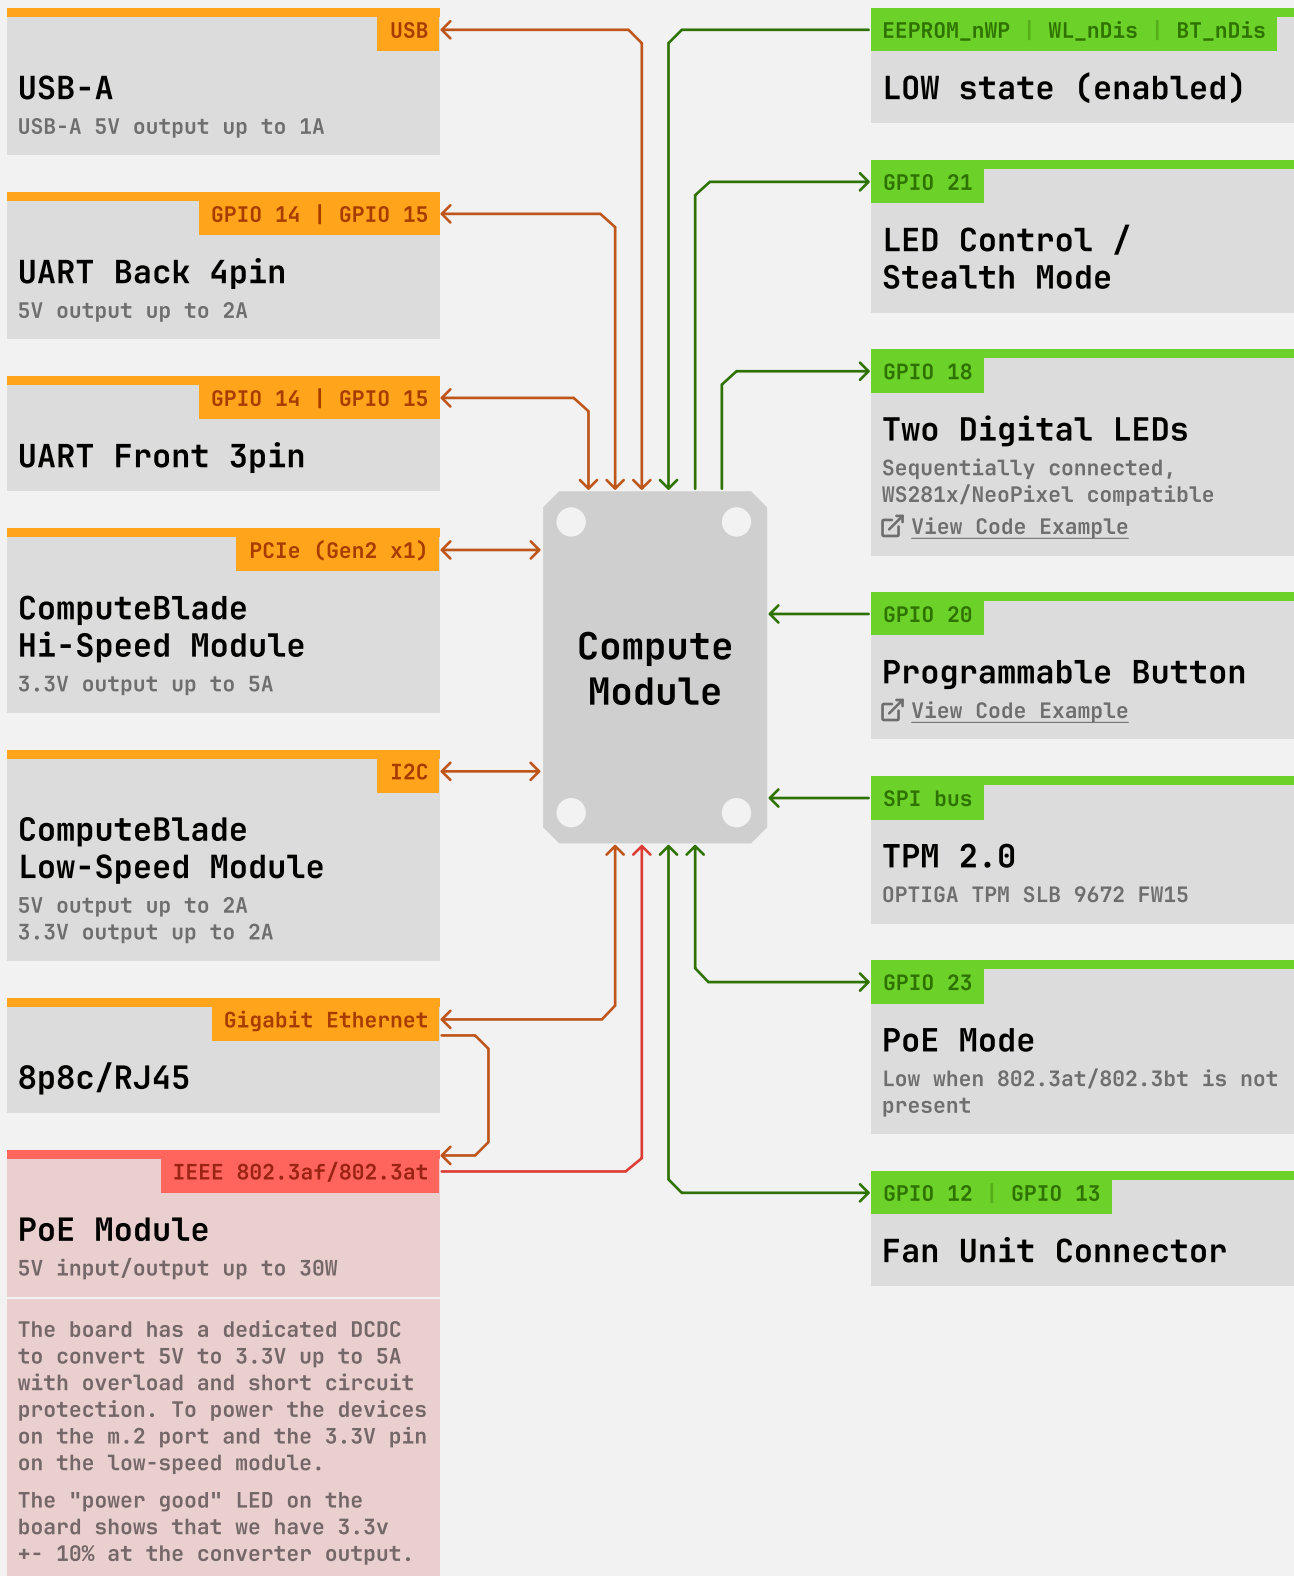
USB
USB-A
USB-A 5V output up to 1A

GPIO 14 | GPIO 15
UART Back 4pin
5V output up to 2A

GPIO 14 | GPIO 15
UART Front 3pin

PCIe (Gen2 x1)
ComputeBlade Hi-Speed Module
3.3V output up to 5A

I2C
ComputeBlade Low-Speed Module
5V output up to 2A
3.3V output up to 2A

Gigabit Ethernet
8p8c/RJ45

IEEE 802.3af/802.3at
PoE Module
5V input/output up to 30W

The board has a dedicated DCDC to convert 5V to 3.3V up to 5A with overload and short circuit protection. To power the devices on the m.2 port and the 3.3V pin on the low-speed module.

The "power good" LED on the board shows that we have 3.3v +- 10% at the converter output.

Compute Module

EEPROM_nWP | WL_nDis | BT_nDis
LOW state (enabled)

GPIO 21
LED Control / Stealth Mode

GPIO 18
Two Digital LEDs
Sequentially connected, WS281x/NeoPixel compatible
View Code Example

GPIO 20
Programmable Button
View Code Example

SPI bus
TPM 2.0
OPTIGA TPM SLB 9672 FW15

GPIO 23
PoE Mode
Low when 802.3at/802.3bt is not present

GPIO 12 | GPIO 13
Fan Unit Connector